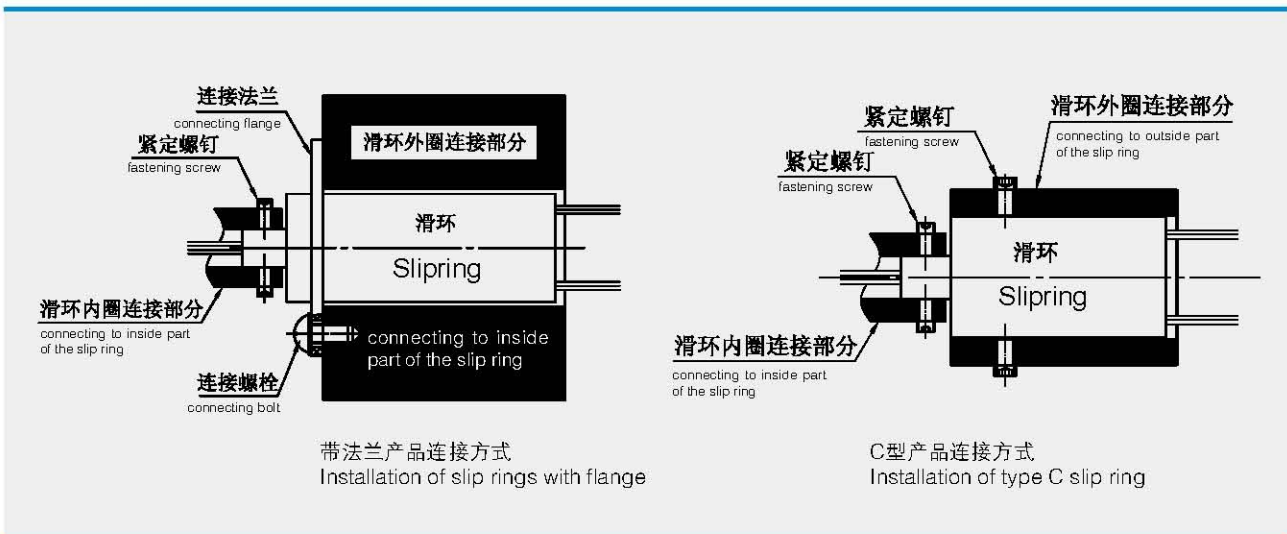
连接法兰
connecting flange

紧定螺钉
fastening screw

滑环外圈连接部分

滑环

Slipring

滑环内圈连接部分
connecting to inside part of the slip ring

connecting to inside part of the slip ring

连接螺栓
connecting bolt

带法兰产品连接方式
Installation of slip rings with flange

紧定螺钉
fastening screw

滑环外圈连接部分
connecting to outside part of the slip ring

紧定螺钉
fastening screw

滑环

Slipring

滑环内圈连接部分
connecting to inside part of the slip ring

C型产品连接方式
Installation of type C slip ring